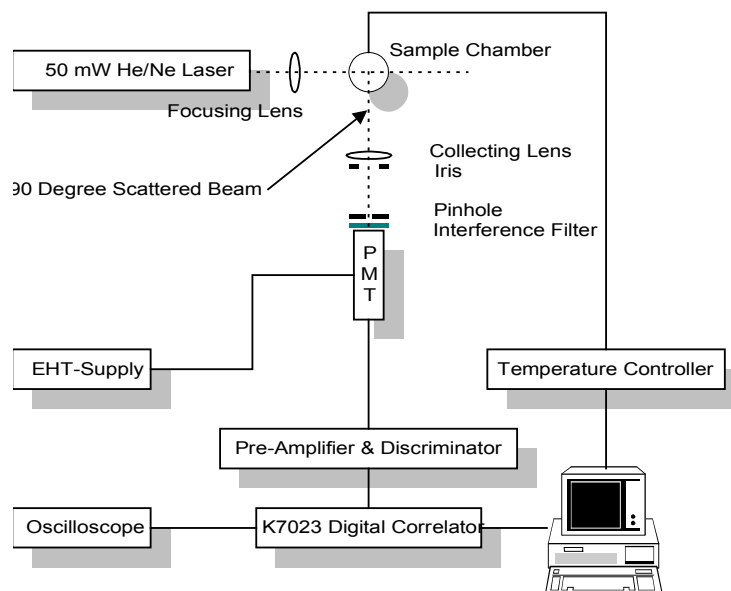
50 mW He/Ne Laser

Sample Chamber

Focusing Lens

Collecting Lens

Iris

90 Degree Scattered Beam

Pinhole

Interference Filter

P
M
T

EHT-Supply

Temperature Controller

Pre-Amplifier & Discriminator

Oscilloscope

K7023 Digital Correlator